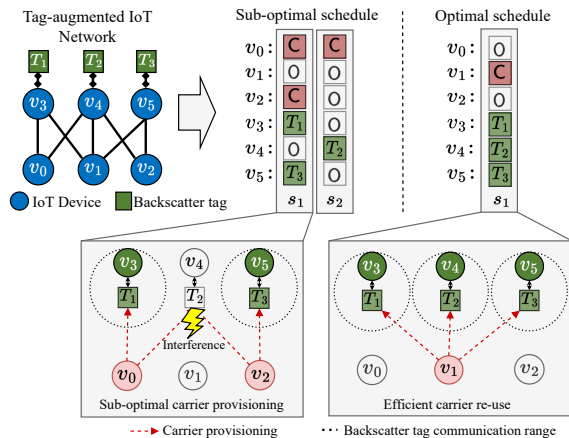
Tag-augmented IoT Network

$T_1$ $T_2$ $T_3$

$v_3$ $v_4$ $v_5$

$v_0$ $v_1$ $v_2$

IoT Device Backscatter tag

Sub-optimal schedule

| | $s_1$ | $s_2$ |
|---|---|---|
| $v_0$: | C | O |
| $v_1$: | O | O |
| $v_2$: | C | O |
| $v_3$: | $T_1$ | O |
| $v_4$: | O | $T_2$ |
| $v_5$: | $T_3$ | O |

Optimal schedule

| | $s_1$ |
|---|---|
| $v_0$: | O |
| $v_1$: | C |
| $v_2$: | O |
| $v_3$: | $T_1$ |
| $v_4$: | $T_2$ |
| $v_5$: | $T_3$ |

$v_3$ $v_4$ $v_5$

$T_1$ $T_2$ $T_3$

Interference

$v_0$ $v_1$ $v_2$

Sub-optimal carrier provisioning

$v_3$ $v_4$ $v_5$

$T_1$ $T_2$ $T_3$

$v_0$ $v_1$ $v_2$

Efficient carrier re-use

Carrier provisioning

Backscatter tag communication range